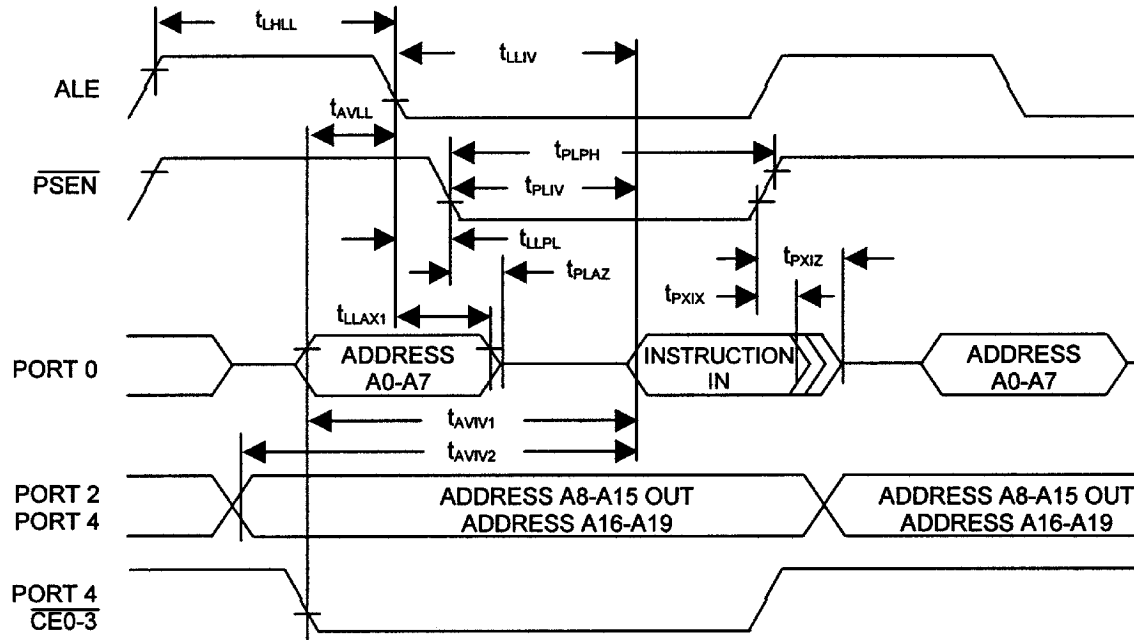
$t_{LHLL}$

$t_{LLIV}$

ALE

$t_{AVLL}$

$t_{PLPH}$

$\overline{PSEN}$

$t_{PLIV}$

$t_{LLPL}$

$t_{PXIZ}$

$t_{PLAZ}$

$t_{PXIX}$

$t_{LLAX1}$

PORT 0

ADDRESS A0-A7

INSTRUCTION IN

ADDRESS A0-A7

$t_{AVIV1}$

$t_{AVIV2}$

PORT 2
PORT 4

ADDRESS A8-A15 OUT
ADDRESS A16-A19

ADDRESS A8-A15 OUT
ADDRESS A16-A19

PORT 4
$\overline{CE0-3}$